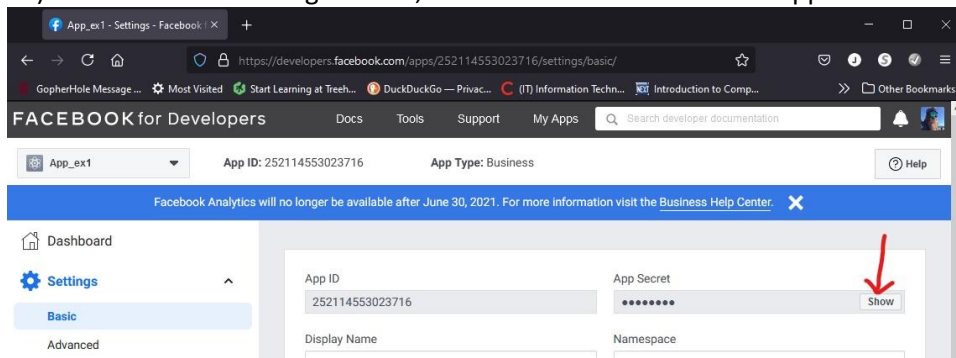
App_ex1 - Settings - Facebook | ×
+
https://developers.facebook.com/apps/252114553023716/settings/basic/
GopherHole Message ... Most Visited Start Learning at Treeh... DuckDuckGo — Privac... (IT) Information Techn... Introduction to Comp...
Other Bookmarks
FACEBOOK for Developers
Docs
Tools
Support
My Apps
Search developer documentation
App_ex1
App ID: 252114553023716
App Type: Business
Help
Facebook Analytics will no longer be available after June 30, 2021. For more information visit the Business Help Center.
Dashboard
Settings
Basic
Advanced
App ID
252114553023716
App Secret
••••••••
Show
Display Name
Namespace